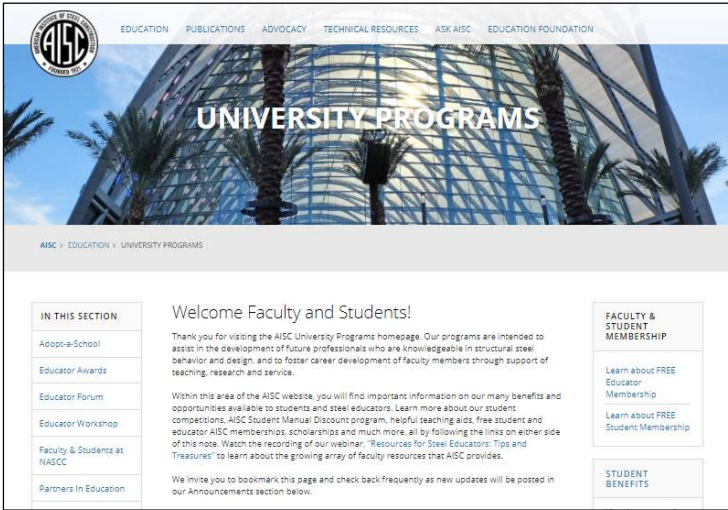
AISC AMERICAN INSTITUTE OF STEEL CONSTRUCTION FOUNDED 1921

EDUCATION PUBLICATIONS ADVOCACY TECHNICAL RESOURCES ASK AISC EDUCATION FOUNDATION

UNIVERSITY PROGRAMS

AISC > EDUCATION > UNIVERSITY PROGRAMS

IN THIS SECTION

Adopt-a-School

Educator Awards

Educator Forum

Educator Workshop

Faculty & Students at NASCC

Partners In Education

Welcome Faculty and Students!

Thank you for visiting the AISC University Programs homepage. Our programs are intended to assist in the development of future professionals who are knowledgeable in structural steel behavior and design, and to foster career development of faculty members through support of teaching, research and service.

Within this area of the AISC website, you will find important information on our many benefits and opportunities available to students and steel educators. Learn more about our student competitions, AISC Student Manual Discount program, helpful teaching aids, free student and educator AISC memberships, scholarships and much more, all by following the links on either side of this note. Watch the recording of our webinar, "Resources for Steel Educators: Tips and Treasures" to learn about the growing array of faculty resources that AISC provides.

We invite you to bookmark this page and check back frequently as new updates will be posted in our Announcements section below.

FACULTY & STUDENT MEMBERSHIP

Learn about FREE Educator Membership

Learn about FREE Student Membership

STUDENT BENEFITS